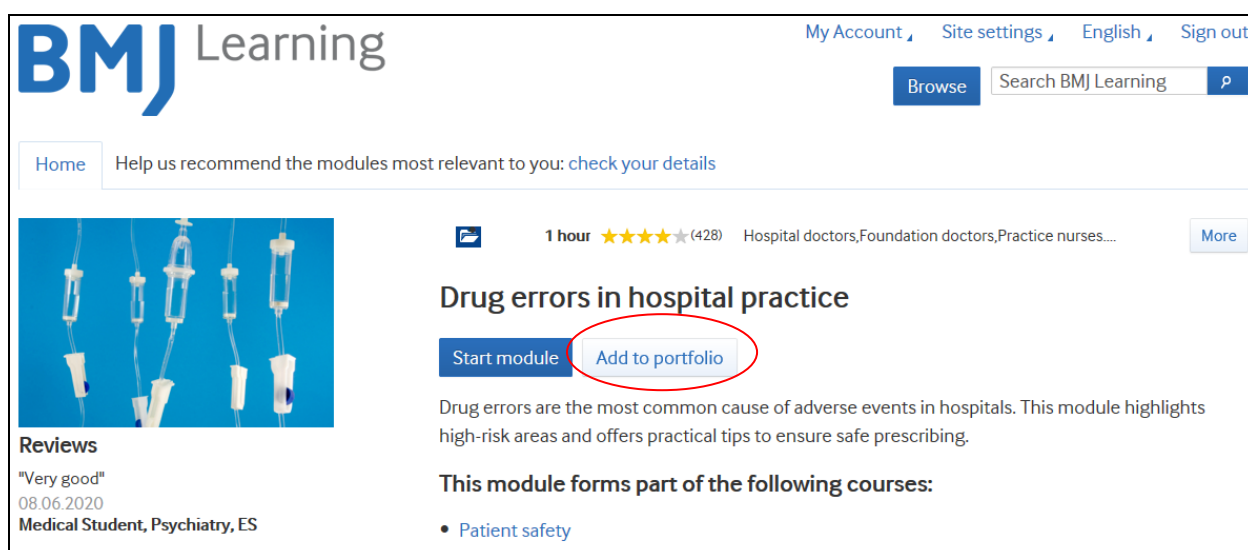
BMJ Learning

My Account Site settings English Sign out

Browse Search BMJ Learning

Home Help us recommend the modules most relevant to you: check your details

1 hour (428) Hospital doctors,Foundation doctors,Practice nurses.... More

Drug errors in hospital practice

Start module Add to portfolio

Drug errors are the most common cause of adverse events in hospitals. This module highlights high-risk areas and offers practical tips to ensure safe prescribing.

This module forms part of the following courses:

- Patient safety

Reviews

"Very good"
08.06.2020
Medical Student, Psychiatry, ES